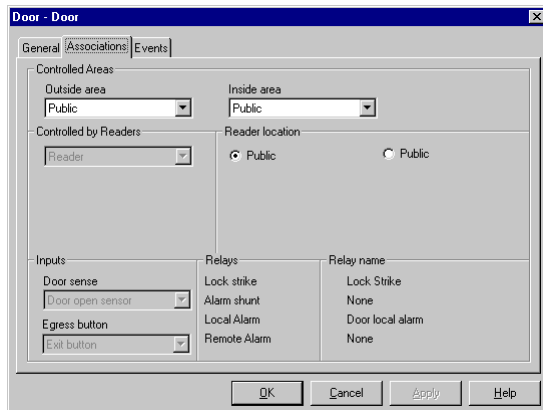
Door - Door

General Associations Events

Controlled Areas

Outside area
Public

Inside area
Public

Controlled by Readers
Reader

Reader location
Public
Public

Inputs
Door sense
Door open sensor
Egress button
Exit button

Relays
Lock strike
Alarm shunt
Local Alarm
Remote Alarm

Relay name
Lock Strike
None
Door local alarm
None

OK Cancel Apply Help